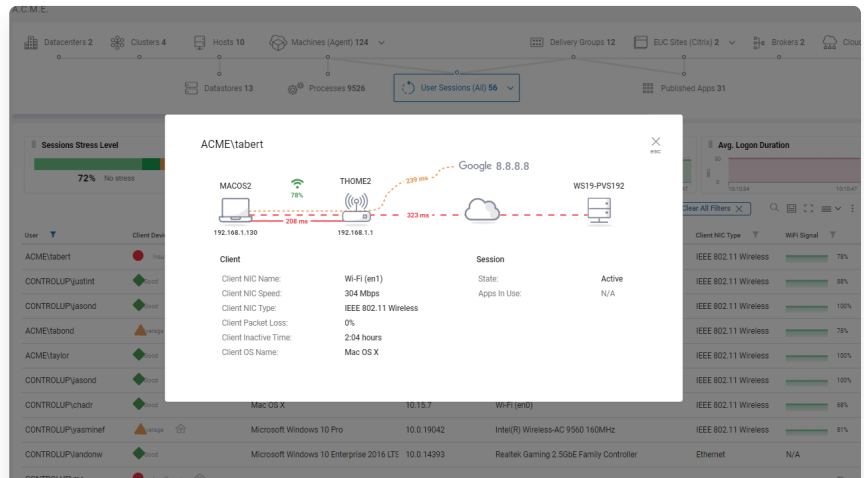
A.C.M.E.

Datacenters 2 Clusters 4 Hosts 10 Machines (Agent) 124 Delivery Groups 12 EUC Sites (Citrix) 2 Brokers 2 Cloud

Datastores 13 Processes 9526 User Sessions (All) 56 Published Apps 31

Sessions Stress Level

72% No stress

Avg. Logon Duration

Clear All Filters

User | Client Devi | Client NIC Type | WiFi Signal
ACME\tabert | | IEEE 802.11 Wireless | 78%
CONTROLUP\justint | Good | IEEE 802.11 Wireless | 88%
CONTROLUP\jasond | Good | IEEE 802.11 Wireless | 100%
ACME\tabond | Average | IEEE 802.11 Wireless | 78%
ACME\taylor | Good | IEEE 802.11 Wireless | 100%
CONTROLUP\jasond | Good | IEEE 802.11 Wireless | 100%
CONTROLUP\chadr | Good | Mac OS X | 10.15.7 | Wi-Fi (en0) | IEEE 802.11 Wireless | 68%
CONTROLUP\yasminef | Average | Microsoft Windows 10 Pro | 10.0.19042 | Intel(R) Wireless-AC 9560 160MHz | IEEE 802.11 Wireless | 81%
CONTROLUP\jandonw | Good | Microsoft Windows 10 Enterprise 2016 LTS | 10.0.14393 | Realtek Gaming 2.5GbE Family Controller | Ethernet | N/A

ACME\tabert

esc

MACOS2 78% THOME2 239 ms Google 8.8.8.8 WS19-PVS192

208 ms 323 ms

192.168.1.130 192.168.1.1

Client
Client NIC Name: Wi-Fi (en1)
Client NIC Speed: 304 Mbps
Client NIC Type: IEEE 802.11 Wireless
Client Packet Loss: 0%
Client Inactive Time: 2:04 hours
Client OS Name: Mac OS X

Session
State: Active
Apps In Use: N/A